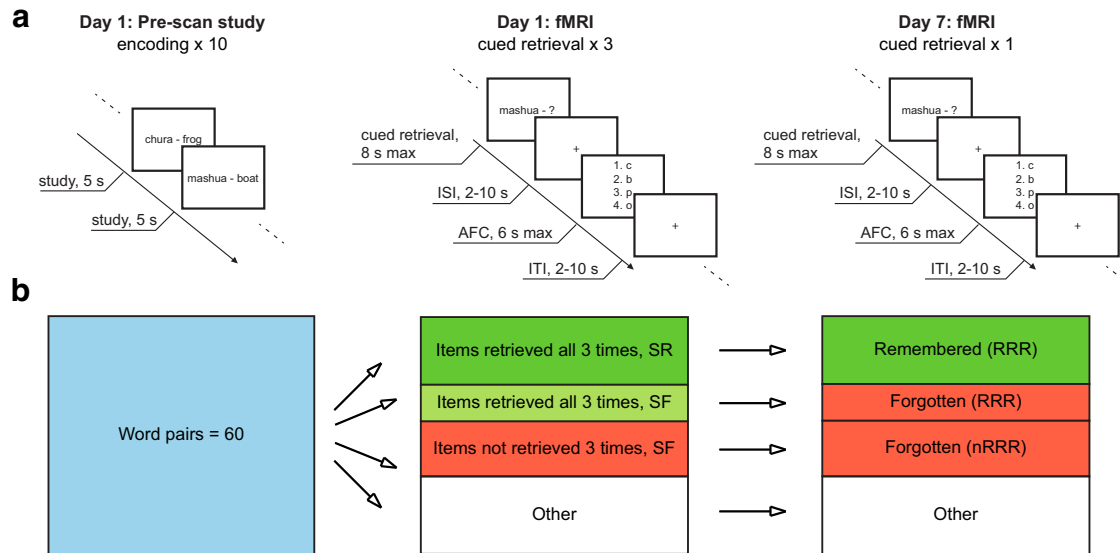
a

Day 1: Pre-scan study
encoding x 10

chura - frog
mashua - boat
study, 5 s
study, 5 s

Day 1: fMRI
cued retrieval x 3

mashua - ?
+
1. c
2. b
3. p
4. o
+
cued retrieval, 8 s max
ISI, 2-10 s
AFC, 6 s max
ITI, 2-10 s

Day 7: fMRI
cued retrieval x 1

mashua - ?
+
1. c
2. b
3. p
4. o
+
cued retrieval, 8 s max
ISI, 2-10 s
AFC, 6 s max
ITI, 2-10 s

b

Word pairs = 60

Items retrieved all 3 times, SR
Items retrieved all 3 times, SF
Items not retrieved 3 times, SF
Other

Remembered (RRR)
Forgotten (RRR)
Forgotten (nRRR)
Other